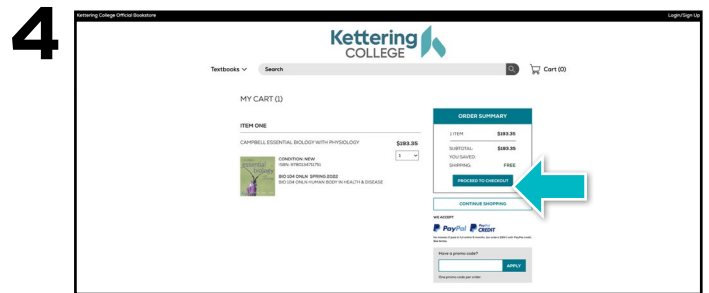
4

Kettering College Official Bookstore

Login/Sign Up

Kettering COLLEGE

Textbooks

Search

Cart (0)

MY CART (1)

ITEM ONE

CAMPBELL ESSENTIAL BIOLOGY WITH PHYSIOLOGY

$193.35

1

CONDITION: NEW

ISBN: 9780134711751

BIO 104 ONLN SPRING 2022

BIO 104 ONLN HUMAN BODY IN HEALTH & DISEASE

ORDER SUMMARY

1 ITEM: $193.35

SUBTOTAL: $193.35

YOU SAVED:

SHIPPING: FREE

PROCEED TO CHECKOUT

CONTINUE SHOPPING

WE ACCEPT

PayPal

PayPal CREDIT

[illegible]

Have a promo code?

APPLY

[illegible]